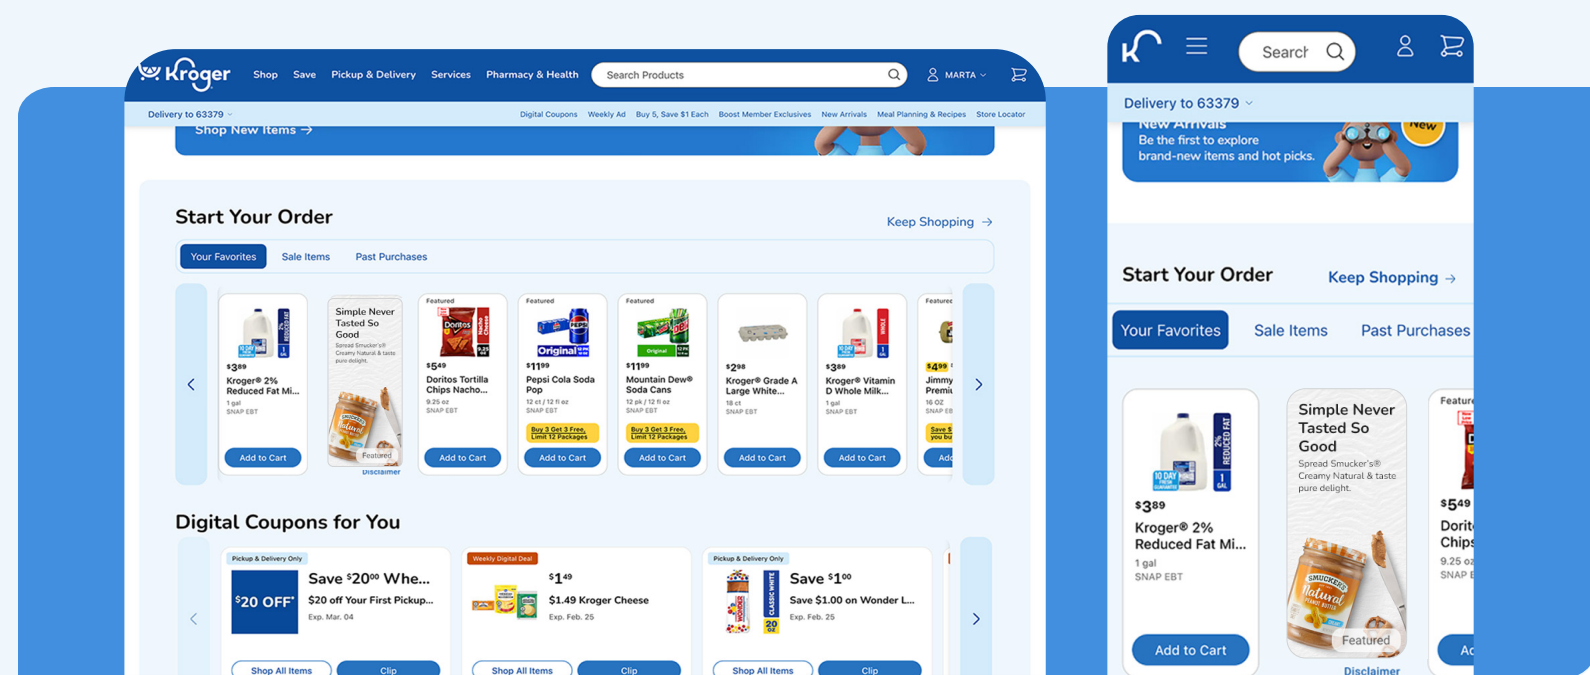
Kroger Shop Save Pickup & Delivery Services Pharmacy & Health Search Products MARTA

Delivery to 63379

Digital Coupons Weekly Ad Buy 5, Save $1 Each Boost Member Exclusives New Arrivals Meal Planning & Recipes Store Locator

Shop New Items →

Start Your Order

Keep Shopping →

Your Favorites Sale Items Past Purchases

$3^{89}
Kroger® 2% Reduced Fat Mi...
1 gal
SNAP EBT
Add to Cart

Simple Never Tasted So Good
Spread Smucker's® Creamy Natural & taste pure delight.
Featured
Disclaimer

Featured
$5^{49}
Doritos Tortilla Chips Nacho...
9.25 oz
SNAP EBT
Add to Cart

Featured
$11^{99}
Pepsi Cola Soda Pop
12 ct / 12 fl oz
SNAP EBT
Buy 3 Get 3 Free, Limit 12 Packages
Add to Cart

Featured
$11^{99}
Mountain Dew® Soda Cans
12 pk / 12 fl oz
SNAP EBT
Buy 3 Get 3 Free, Limit 12 Packages
Add to Cart

$2^{98}
Kroger® Grade A Large White...
18 ct
SNAP EBT
Add to Cart

$3^{89}
Kroger® Vitamin D Whole Milk...
1 gal
SNAP EBT
Add to Cart

Featured
$4^{99}
Jimmy Premi...
16 OZ
SNAP EB
Save $ you bu
Add

Digital Coupons for You

Pickup & Delivery Only
$20 OFF*
Save $20^{00} Whe...
$20 off Your First Pickup...
Exp. Mar. 04
Shop All Items Clip

Weekly Digital Deal
$1^{49}
$1.49 Kroger Cheese
Exp. Feb. 25
Shop All Items Clip

Pickup & Delivery Only
Save $1^{00}
Save $1.00 on Wonder L...
Exp. Feb. 25
Shop All Items Clip

Search

Delivery to 63379

New Arrivals
Be the first to explore brand-new items and hot picks.
New

Start Your Order
Keep Shopping →

Your Favorites Sale Items Past Purchases

$3^{89}
Kroger® 2% Reduced Fat Mi...
1 gal
SNAP EBT
Add to Cart

Simple Never Tasted So Good
Spread Smucker's® Creamy Natural & taste pure delight.
Featured
Disclaimer

Featur
$5^{49}
Dorit
Chips
9.25 o
SNAP E
Ac